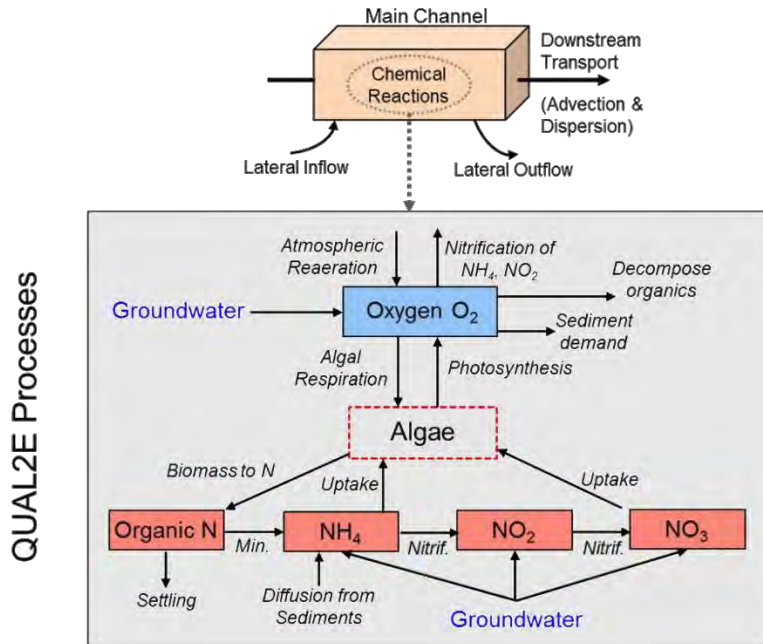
Main Channel

Chemical Reactions

Downstream Transport

(Advection & Dispersion)

Lateral Inflow

Lateral Outflow

QUAL2E Processes

Atmospheric Reaeration

Nitrification of $NH_4$, $NO_2$

Decompose organics

Groundwater

Oxygen $O_2$

Sediment demand

Algal Respiration

Photosynthesis

Algae

Biomass to N

Uptake

Uptake

Organic N

Min.

$NH_4$

Nitrif.

$NO_2$

Nitrif.

$NO_3$

Settling

Diffusion from Sediments

Groundwater